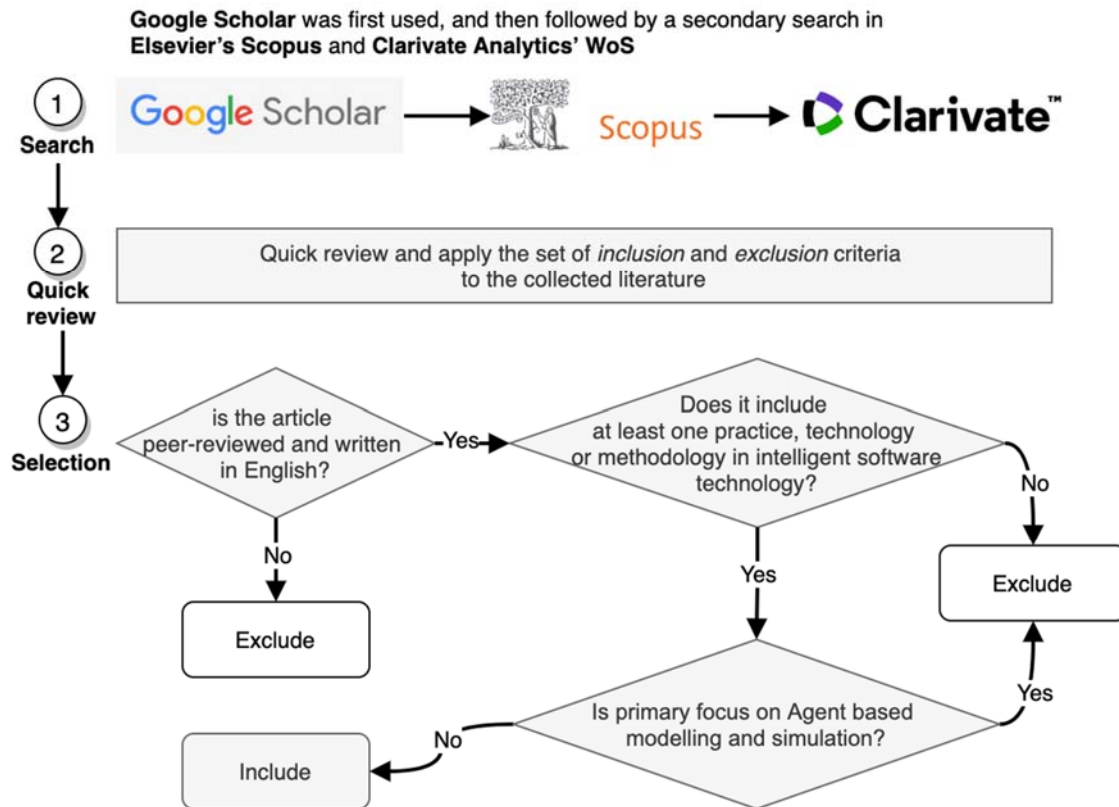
**Google Scholar** was first used, and then followed by a secondary search in **Elsevier's Scopus** and **Clarivate Analytics' WoS**

1
Search

Google Scholar

Scopus

Clarivate™

2
Quick review

Quick review and apply the set of *inclusion* and *exclusion* criteria to the collected literature

3
Selection

is the article peer-reviewed and written in English?

Yes

Does it include at least one practice, technology or methodology in intelligent software technology?

No

Exclude

Yes

No

Exclude

Is primary focus on Agent based modelling and simulation?

Yes

No

Include